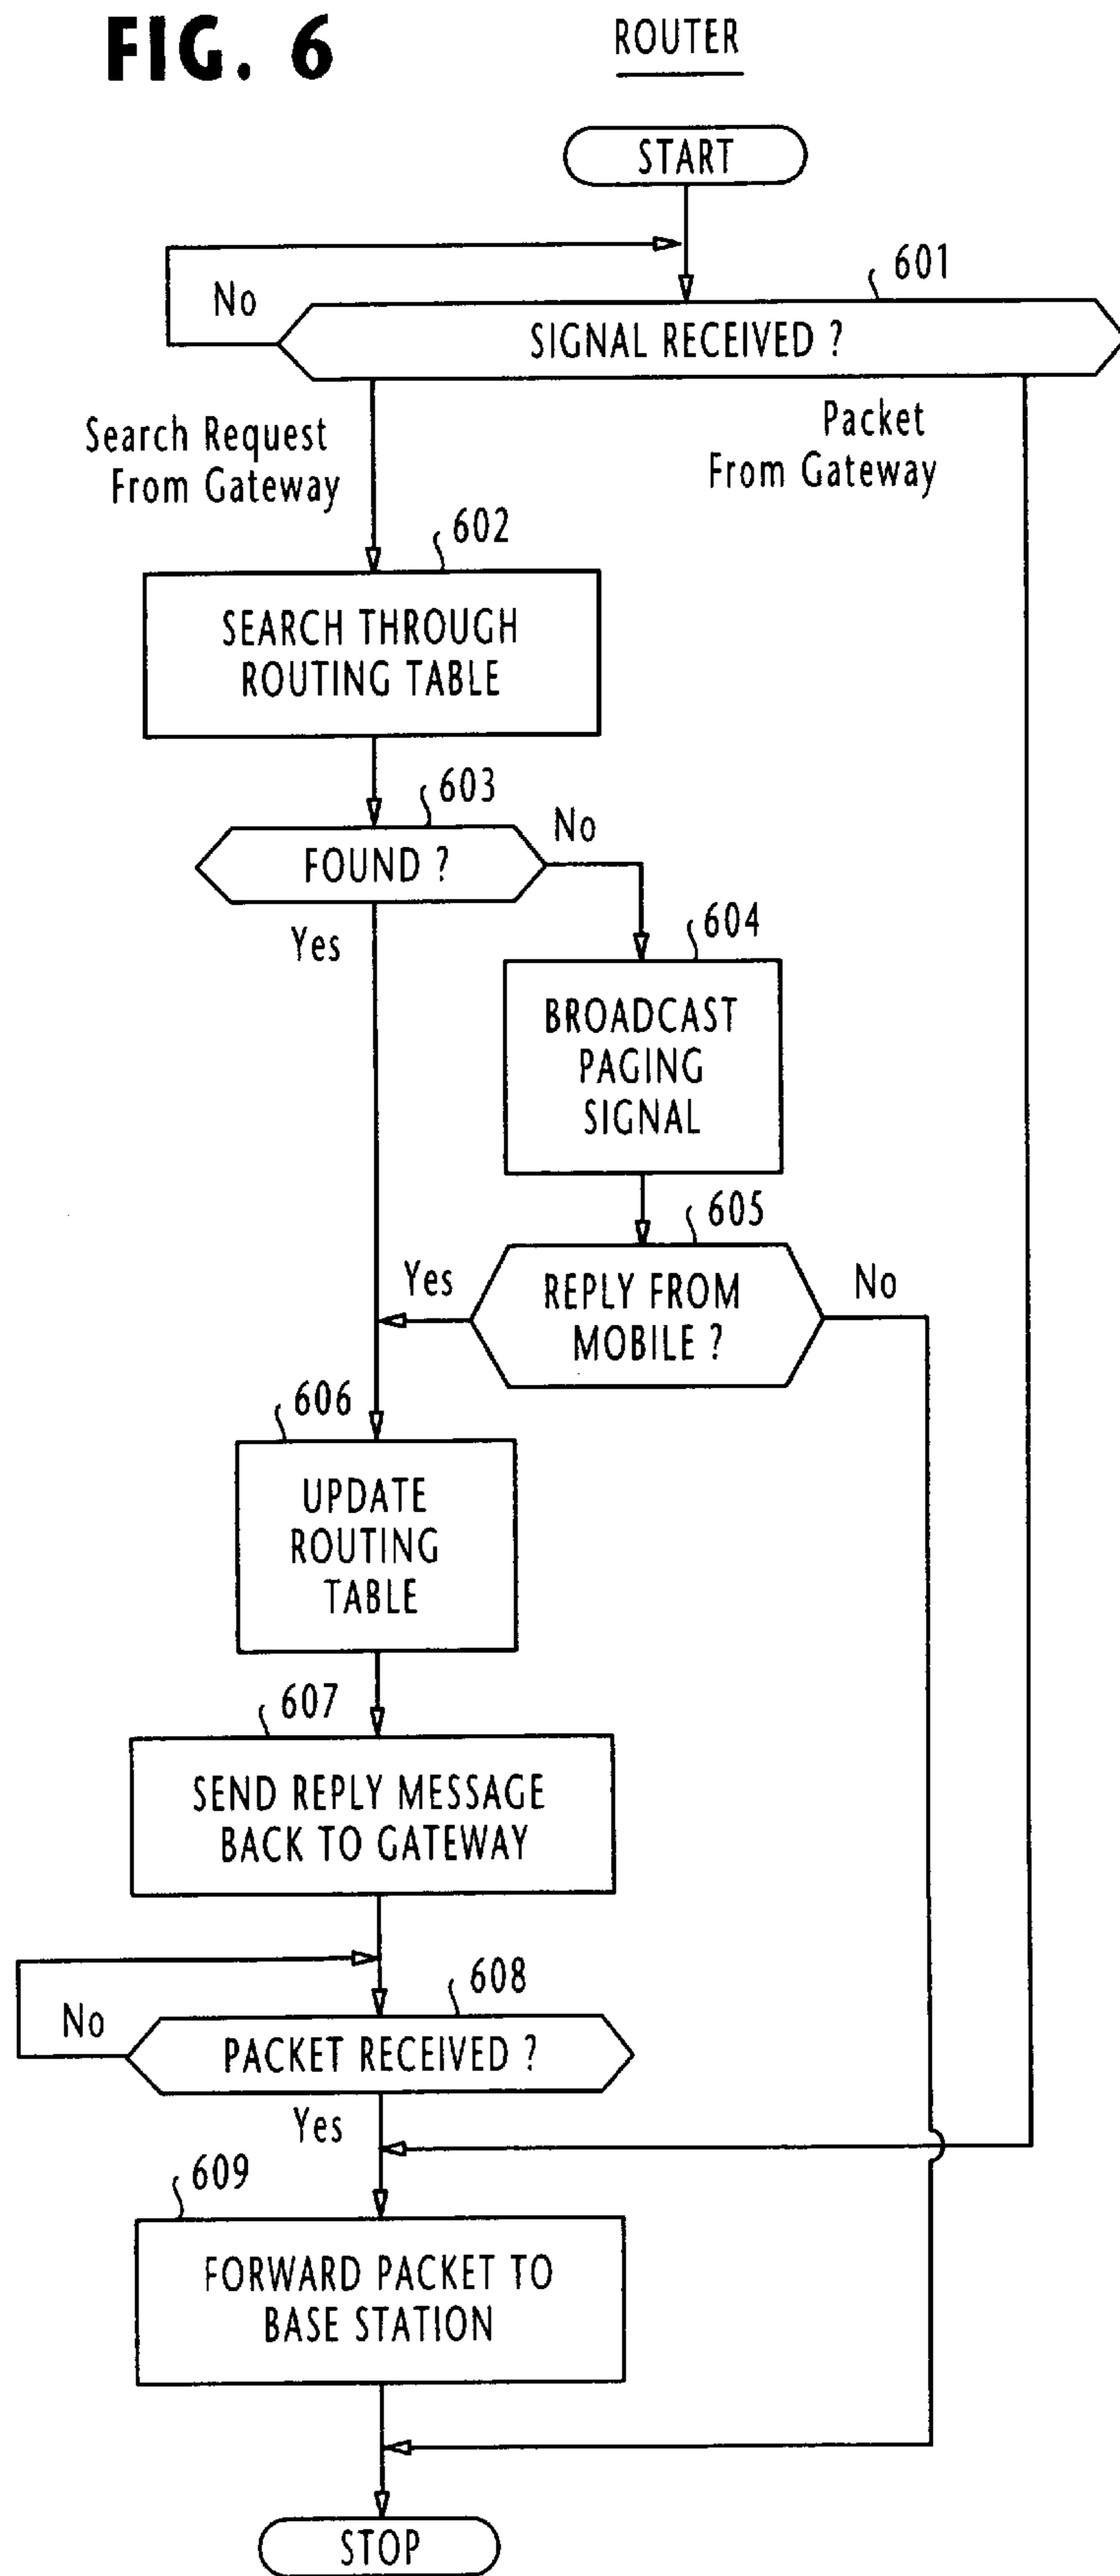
FIG. 6

ROUTER

START

601

No

SIGNAL RECEIVED ?

Search Request From Gateway

Packet From Gateway

602

SEARCH THROUGH ROUTING TABLE

603

No

FOUND ?

Yes

604

BROADCAST PAGING SIGNAL

605

Yes

REPLY FROM MOBILE ?

No

606

UPDATE ROUTING TABLE

607

SEND REPLY MESSAGE BACK TO GATEWAY

608

No

PACKET RECEIVED ?

Yes

609

FORWARD PACKET TO BASE STATION

STOP